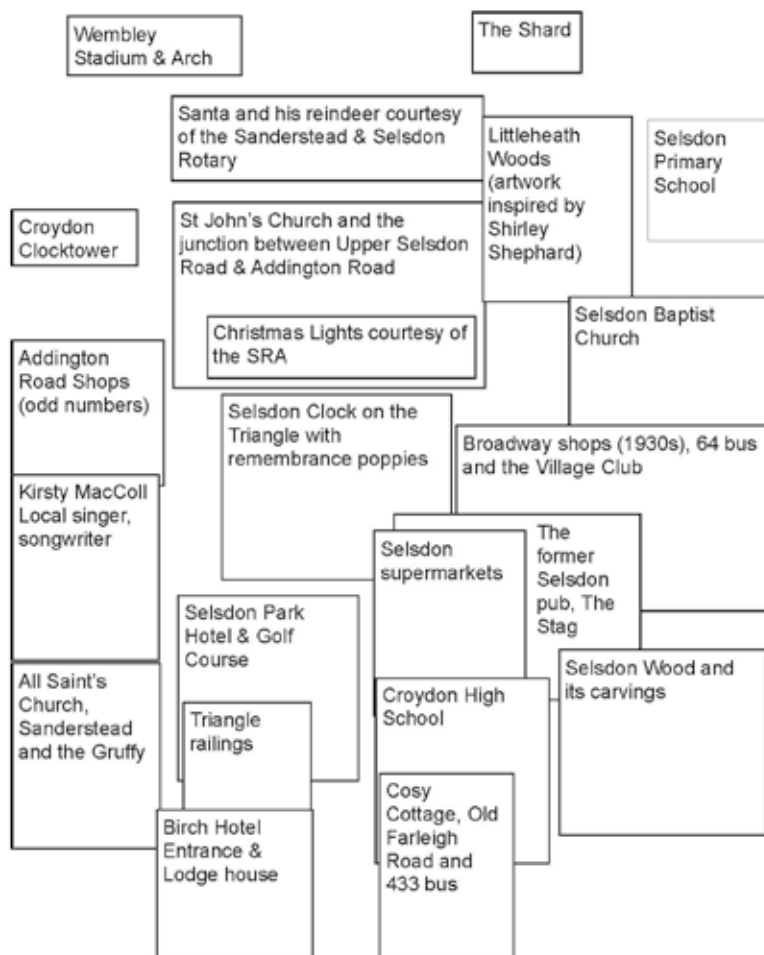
Wembley Stadium & Arch

The Shard

Santa and his reindeer courtesy of the Sanderstead & Selsdon Rotary

Littleheath Woods (artwork inspired by Shirley Shephard)

Selsdon Primary School

Croydon Clocktower

St John's Church and the junction between Upper Selsdon Road & Addington Road

Christmas Lights courtesy of the SRA

Selsdon Baptist Church

Addington Road Shops (odd numbers)

Selsdon Clock on the Triangle with remembrance poppies

Broadway shops (1930s), 64 bus and the Village Club

Kirsty MacColl Local singer, songwriter

Selsdon supermarkets

The former Selsdon pub, The Stag

Selsdon Park Hotel & Golf Course

Selsdon Wood and its carvings

All Saint's Church, Sanderstead and the Gruffy

Croydon High School

Triangle railings

Cosy Cottage, Old Farleigh Road and 433 bus

Birch Hotel Entrance & Lodge house